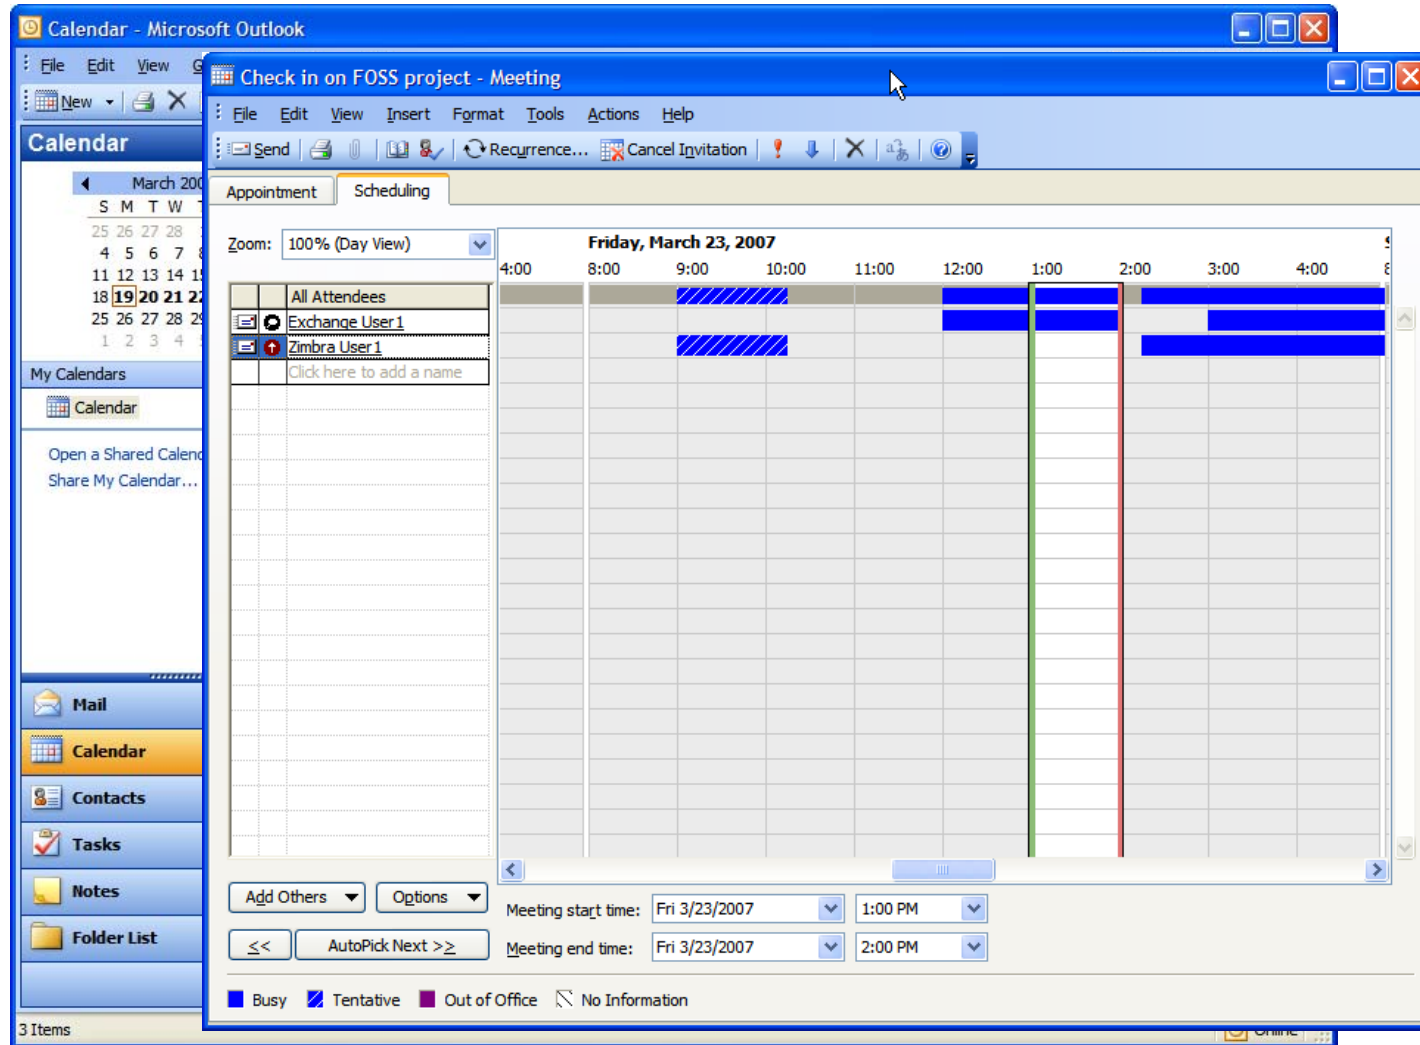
Calendar - Microsoft Outlook

File Edit View

New

Calendar

March 200

S M T W

25 26 27 28
4 5 6 7
11 12 13 14 15
18 19 20 21 22
25 26 27 28 29
1 2 3 4

My Calendars

Calendar

Open a Shared Calend

Share My Calendar...

Mail

Calendar

Contacts

Tasks

Notes

Folder List

3 Items

Check in on FOSS project - Meeting

File Edit View Insert Format Tools Actions Help

Send Recurrence... Cancel Invitation

Appointment Scheduling

Zoom: 100% (Day View)

Friday, March 23, 2007

4:00 8:00 9:00 10:00 11:00 12:00 1:00 2:00 3:00 4:00

All Attendees

Exchange User1

Zimbra User1

Click here to add a name

Add Others Options

<< AutoPick Next >>

Meeting start time: Fri 3/23/2007 1:00 PM

Meeting end time: Fri 3/23/2007 2:00 PM

Busy Tentative Out of Office No Information